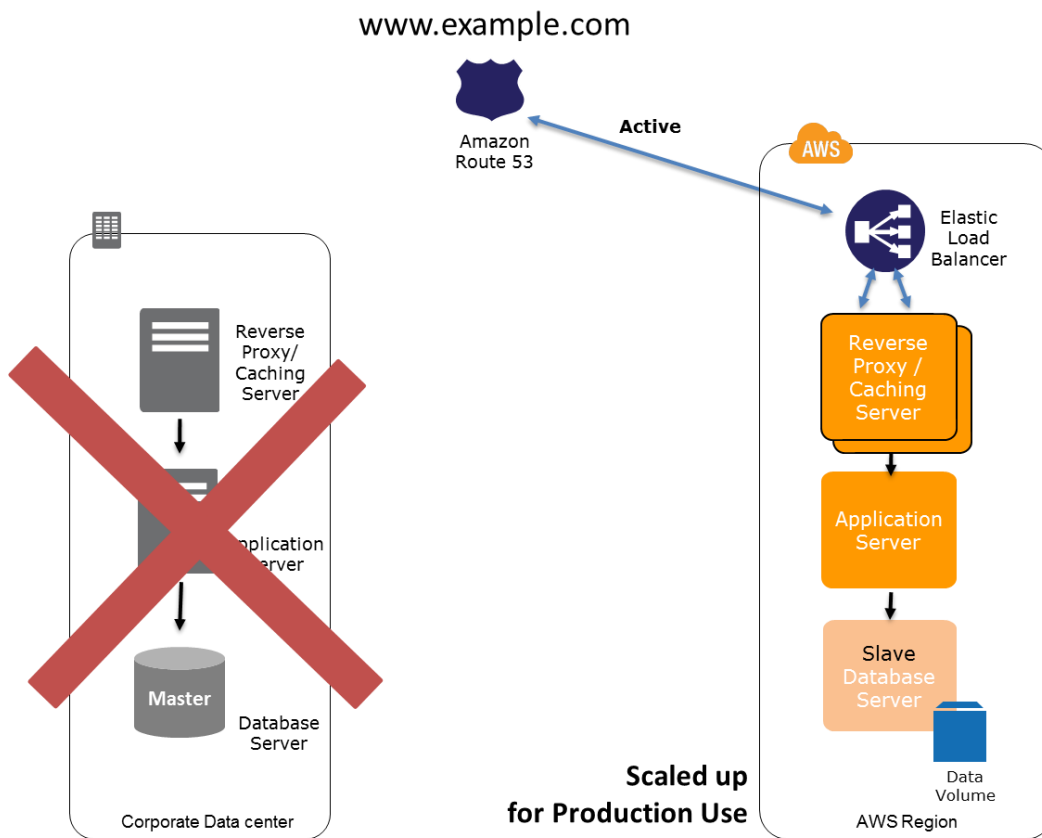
www.example.com

Amazon Route 53

Active

AWS

Elastic Load Balancer

Reverse Proxy/ Caching Server

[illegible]pplication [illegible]erver

Master

Database Server

Corporate Data center

Reverse Proxy / Caching Server

Application Server

Slave Database Server

Data Volume

Scaled up for Production Use

AWS Region